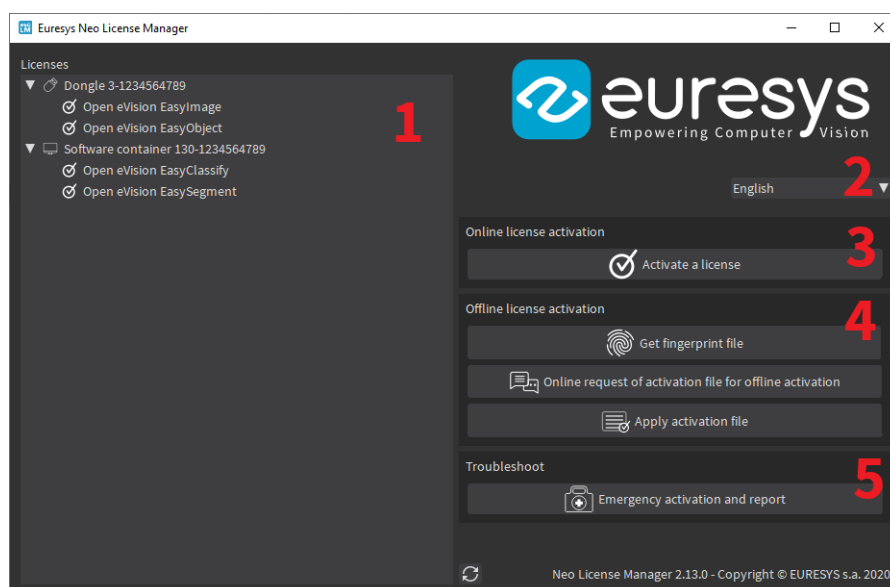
Euresys Neo License Manager

Licenses
Dongle 3-1234564789
Open eVision EasyImage
Open eVision EasyObject
Software container 130-1234564789
Open eVision EasyClassify
Open eVision EasySegment

1

euresys
Empowering Computer Vision

English

2

Online license activation
Activate a license

3

Offline license activation
Get fingerprint file
Online request of activation file for offline activation
Apply activation file

4

Troubleshoot
Emergency activation and report

5

Neo License Manager 2.13.0 - Copyright © EURESYS s.a. 2020